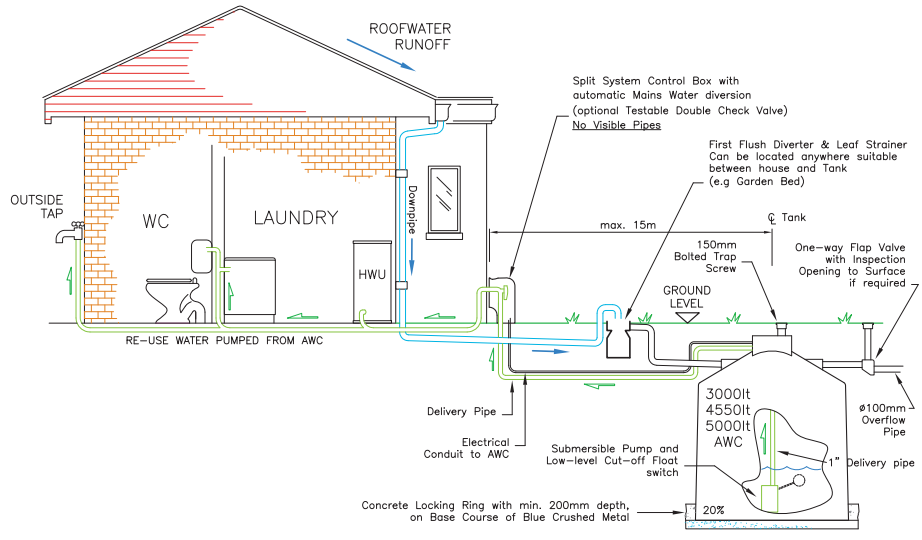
ROOFWATER
RUNOFF

Split System Control Box with automatic Mains Water diversion (optional Testable Double Check Valve)
No Visible Pipes

First Flush Diverter & Leaf Strainer Can be located anywhere suitable between house and Tank (e.g Garden Bed)

OUTSIDE TAP

WC

LAUNDRY

Downpipe

HWU

max. 15m

℄ Tank

150mm Bolted Trap Screw

One-way Flap Valve with Inspection Opening to Surface if required

GROUND LEVEL

RE-USE WATER PUMPED FROM AWC

Delivery Pipe

Electrical Conduit to AWC

3000lt
4550lt
5000lt
AWC

Submersible Pump and Low-level Cut-off Float switch

1" Delivery pipe

ø100mm Overflow Pipe

Concrete Locking Ring with min. 200mm depth, on Base Course of Blue Crushed Metal

20%